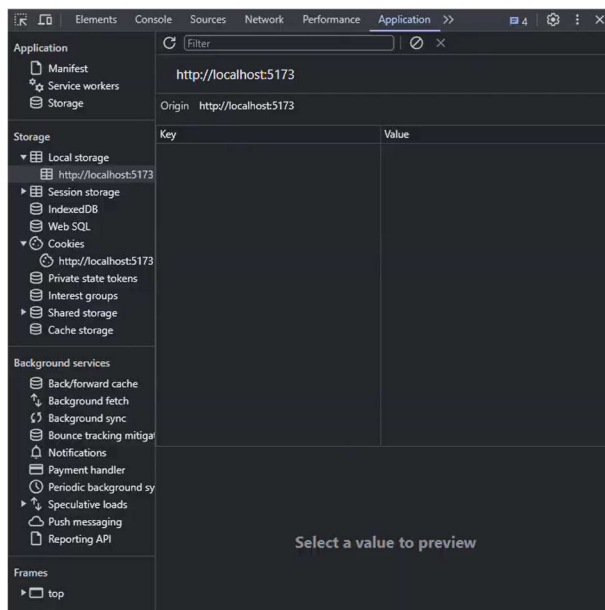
Elements Console Sources Network Performance Application >> 4

Application
Manifest
Service workers
Storage

Storage
Local storage
http://localhost:5173
Session storage
IndexedDB
Web SQL
Cookies
http://localhost:5173
Private state tokens
Interest groups
Shared storage
Cache storage

Background services
Back/forward cache
Background fetch
Background sync
Bounce tracking mitigat
Notifications
Payment handler
Periodic background sy
Speculative loads
Push messaging
Reporting API

Frames
top

Filter

http://localhost:5173

Origin http://localhost:5173

| Key | Value |
|---|---|

Select a value to preview